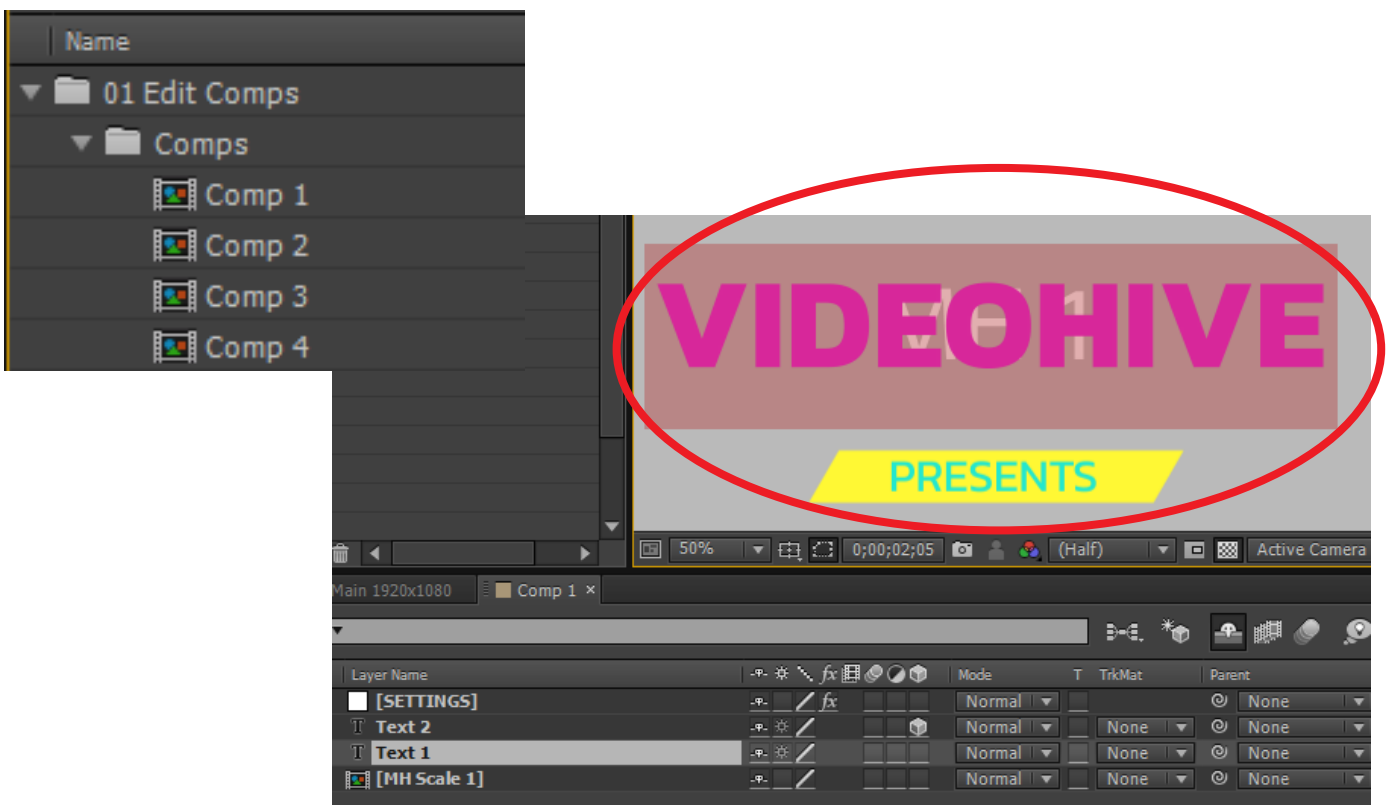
Name
01 Edit Comps
Comps
Comp 1
Comp 2
Comp 3
Comp 4

VIDEOHIVE
PRESENTS

50%
0;00;02;05
(Half)
Active Camera

Main 1920x1080
Comp 1 ×

| Layer Name | | Mode | T | TrkMat | Parent |
|---|---|---|---|---|---|
| [SETTINGS] | fx | Normal | | | None |
| Text 2 | | Normal | | None | None |
| Text 1 | | Normal | | None | None |
| [MH Scale 1] | | Normal | | None | None |